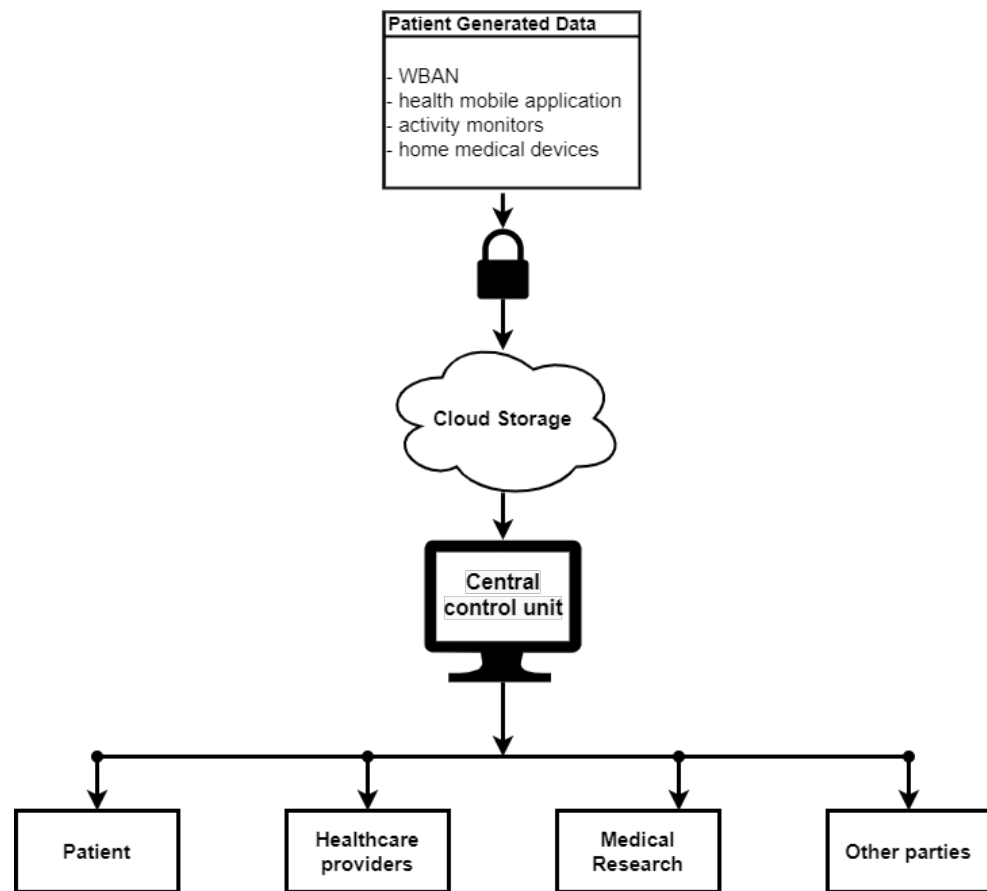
Patient Generated Data

- WBAN
- health mobile application
- activity monitors
- home medical devices

Cloud Storage

Central control unit

Patient

Healthcare providers

Medical Research

Other parties